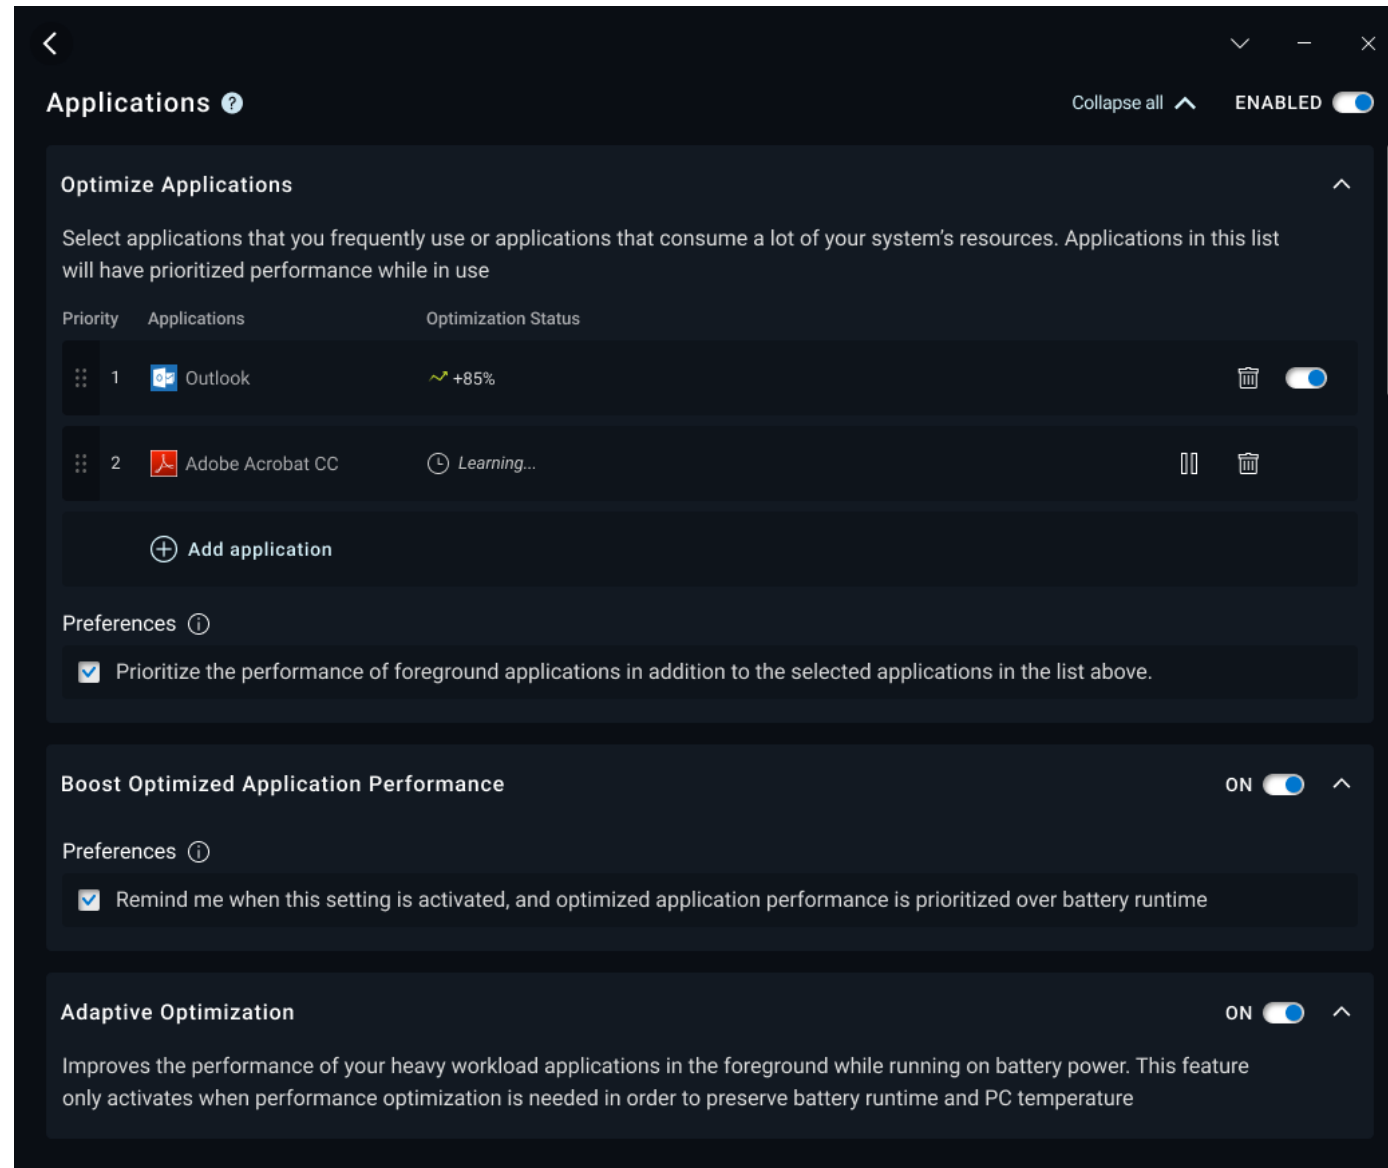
Applications

Collapse all ENABLED

Optimize Applications

Select applications that you frequently use or applications that consume a lot of your system's resources. Applications in this list will have prioritized performance while in use

| Priority | Applications | Optimization Status |
|---|---|---|
| 1 | Outlook | +85% |
| 2 | Adobe Acrobat CC | Learning... |

Add application

Preferences

Prioritize the performance of foreground applications in addition to the selected applications in the list above.

Boost Optimized Application Performance

ON

Preferences

Remind me when this setting is activated, and optimized application performance is prioritized over battery runtime

Adaptive Optimization

ON

Improves the performance of your heavy workload applications in the foreground while running on battery power. This feature only activates when performance optimization is needed in order to preserve battery runtime and PC temperature